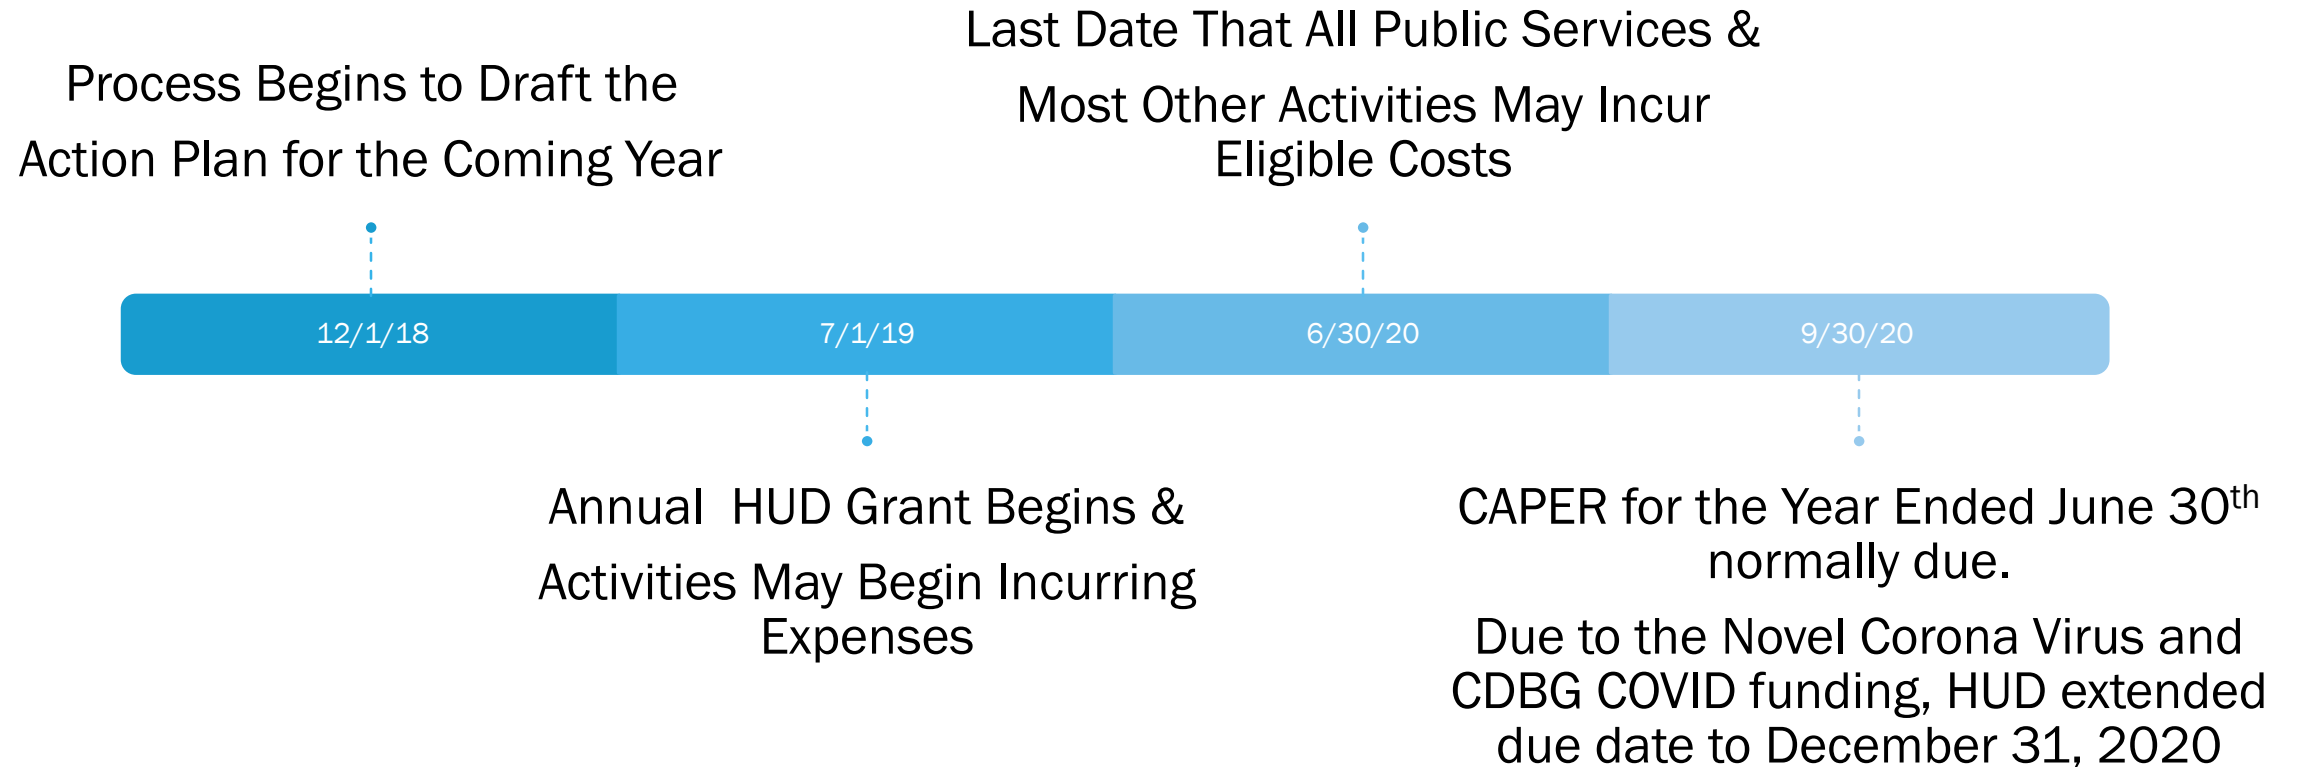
Process Begins to Draft the Action Plan for the Coming Year

Last Date That All Public Services & Most Other Activities May Incur Eligible Costs

12/1/18

7/1/19

6/30/20

9/30/20

Annual HUD Grant Begins & Activities May Begin Incurring Expenses

CAPER for the Year Ended June 30$^{th}$ normally due.

Due to the Novel Corona Virus and CDBG COVID funding, HUD extended due date to December 31, 2020